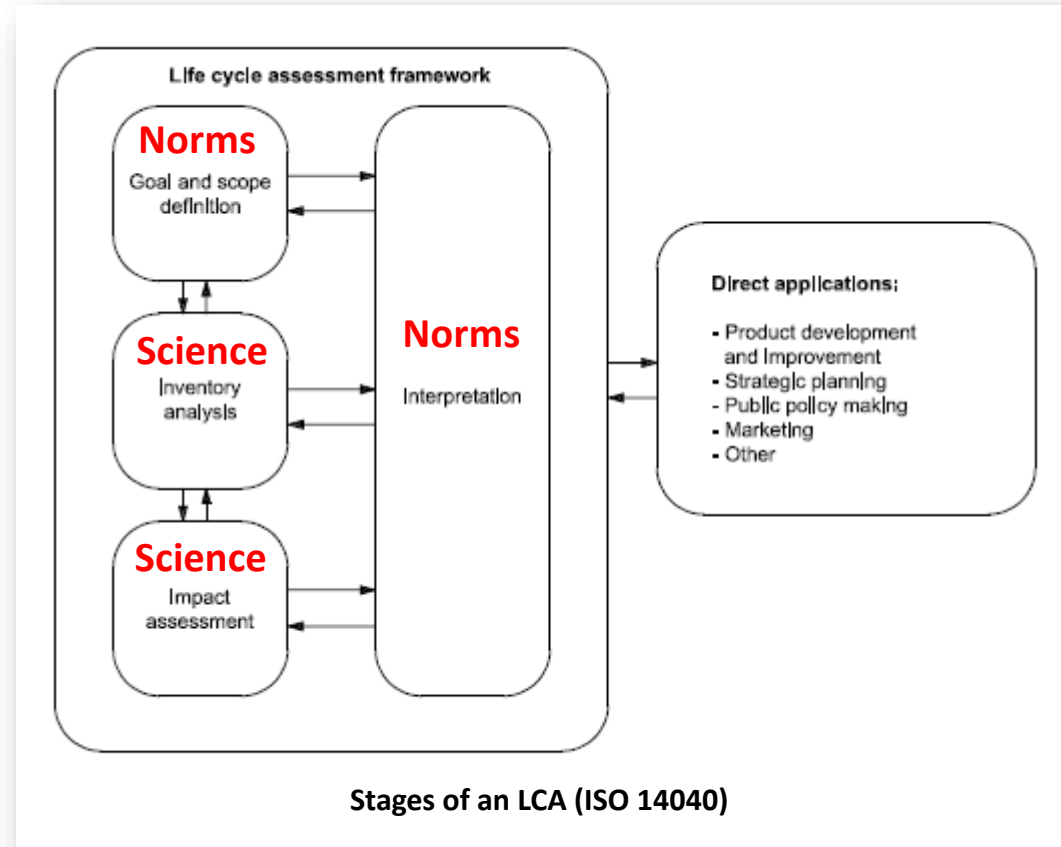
Life cycle assessment framework

Norms
Goal and scope definition

Science
Inventory analysis

Science
Impact assessment

Norms
Interpretation

Direct applications:

- Product development and Improvement
- Strategic planning
- Public policy making
- Marketing
- Other

Stages of an LCA (ISO 14040)